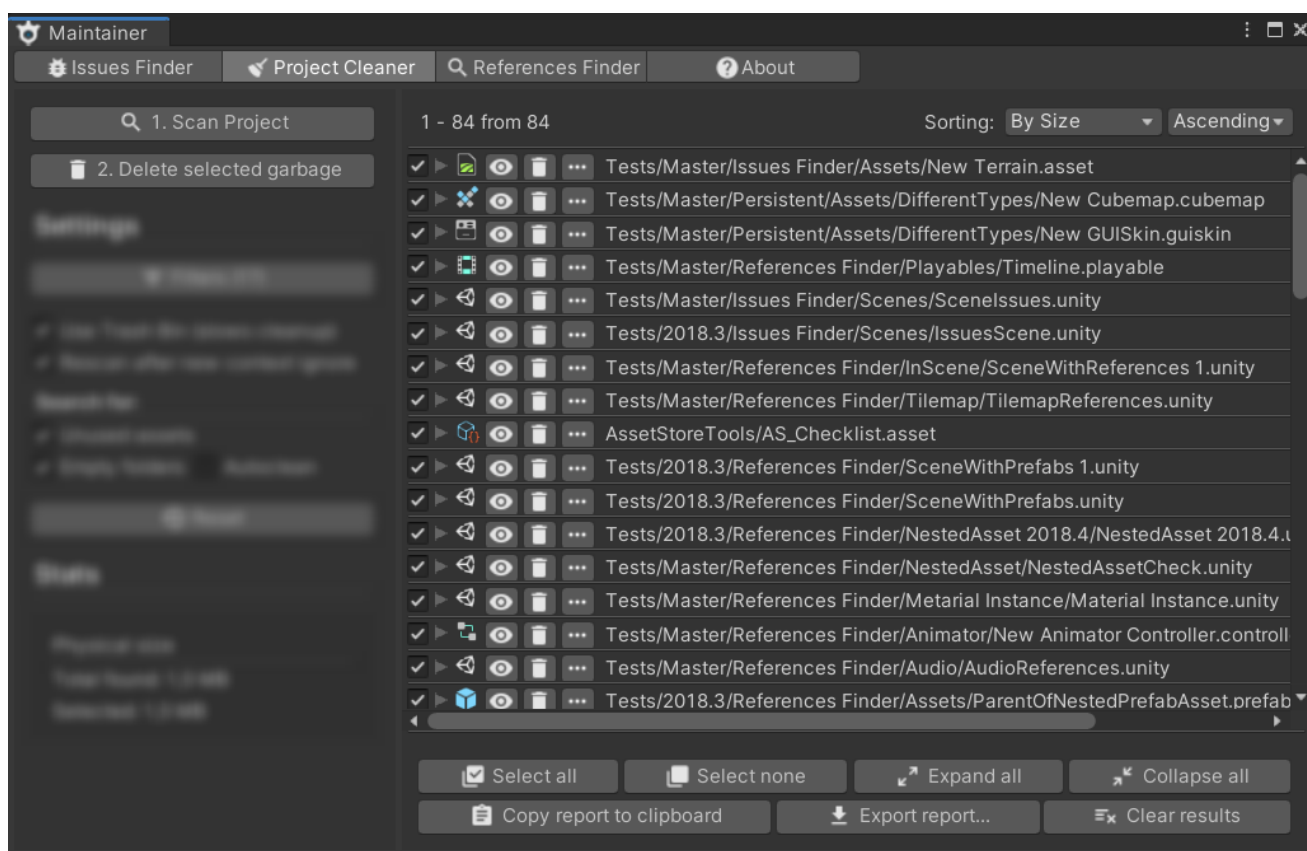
Maintainer

Issues Finder | Project Cleaner | References Finder | About

1. Scan Project

2. Delete selected garbage

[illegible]

1 - 84 from 84

Sorting: By Size Ascending

Tests/Master/Issues Finder/Assets/New Terrain.asset
Tests/Master/Persistent/Assets/DifferentTypes/New Cubemap.cubemap
Tests/Master/Persistent/Assets/DifferentTypes/New GUISkin.guiskin
Tests/Master/References Finder/Playables/Timeline.playable
Tests/Master/Issues Finder/Scenes/SceneIssues.unity
Tests/2018.3/Issues Finder/Scenes/IssuesScene.unity
Tests/Master/References Finder/InScene/SceneWithReferences 1.unity
Tests/Master/References Finder/Tilemap/TilemapReferences.unity
AssetStoreTools/AS_Checklist.asset
Tests/2018.3/References Finder/SceneWithPrefabs 1.unity
Tests/2018.3/References Finder/SceneWithPrefabs.unity
Tests/2018.3/References Finder/NestedAsset 2018.4/NestedAsset 2018.4.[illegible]
Tests/Master/References Finder/NestedAsset/NestedAssetCheck.unity
Tests/Master/References Finder/Metarial Instance/Material Instance.unity
Tests/Master/References Finder/Animator/New Animator Controller.controll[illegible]
Tests/Master/References Finder/Audio/AudioReferences.unity
Tests/2018.3/References Finder/Assets/ParentOfNestedPrefabAsset.prefab

Select all | Select none | Expand all | Collapse all

Copy report to clipboard | Export report... | Clear results